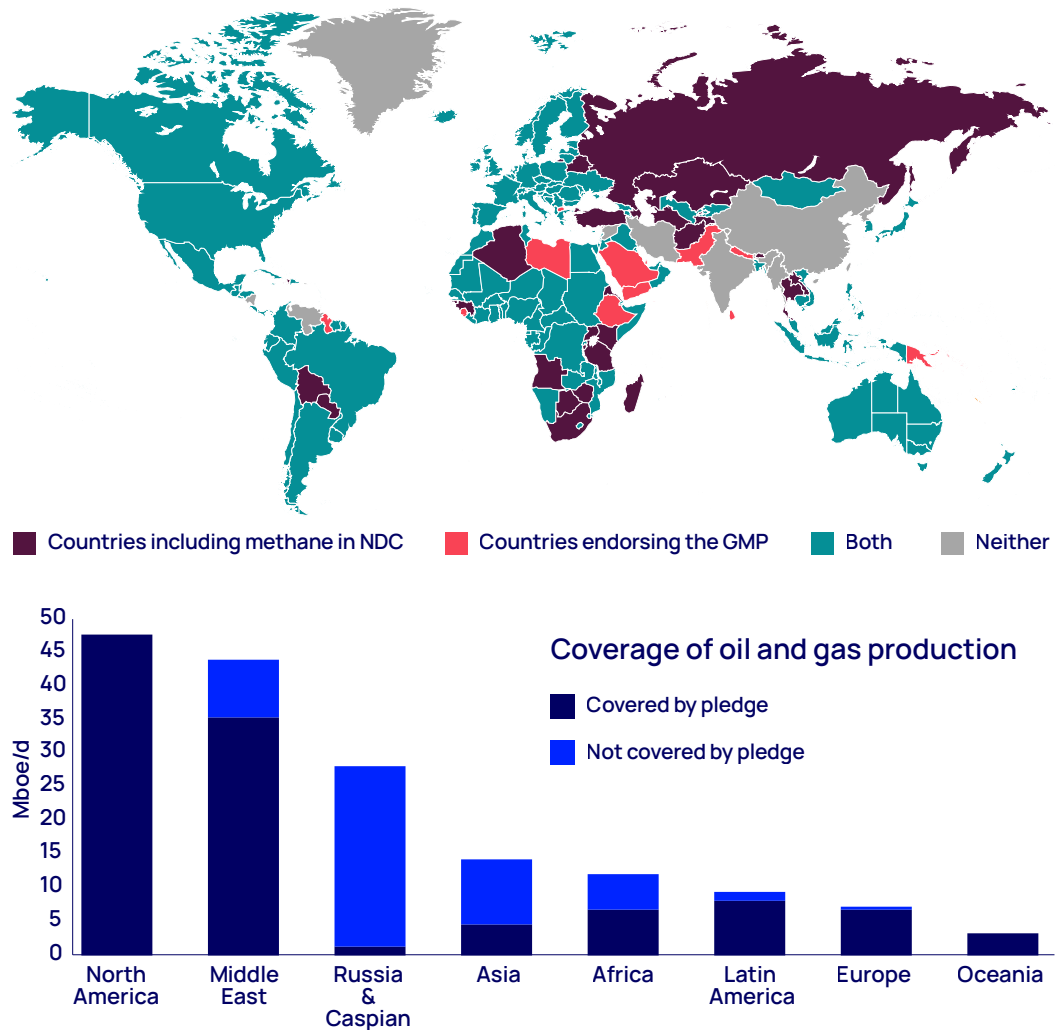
Countries including methane in NDC
Countries endorsing the GMP
Both
Neither

Coverage of oil and gas production

Covered by pledge
Not covered by pledge

Mboe/d

50
45
40
35
30
25
20
15
10
5
0

North America
Middle East
Russia & Caspian
Asia
Africa
Latin America
Europe
Oceania